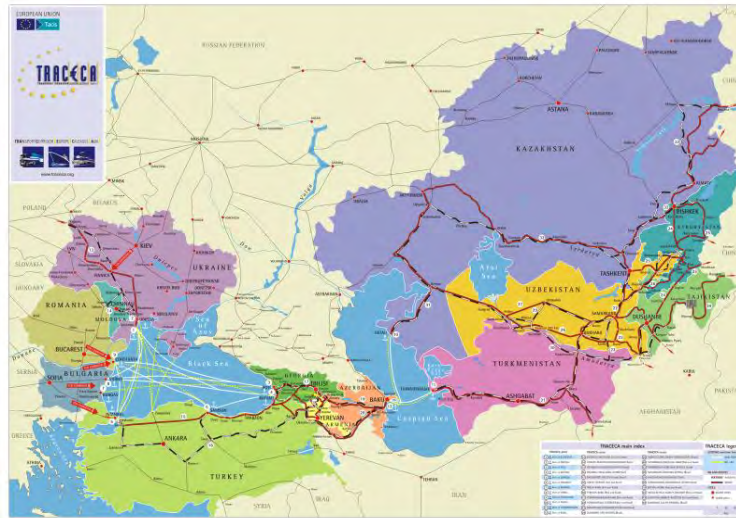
EUROPEAN UNION

Tacis

TRACECA

www.traceca.org

RUSSIAN FEDERATION

KAZAKHSTAN

ASTANA

UKRAINE

KIEV

ROMANIA

BUCHAREST

MOLDOVA

BULGARIA

SOFIA

Black Sea

Sea of Azov

UZBEKISTAN

TASHKENT

BISHKEK

KYRGYZSTAN

TAJIKISTAN

DUSHANBE

TURKMENISTAN

ASHGABAT

Aral Sea

Caspian Sea

Azerbaijan

BAKU

YEREVAN

Armenia

Georgia

TBILISI

ANKARA

TURKEY

IRAN

IRAQ

SYRIA

AFGHANISTAN

PAKISTAN

CHINA

BELARUS

POLAND

SLOVAKIA

HUNGARY

SERBIA

GREECE

Volga

Don

Danube

Dnieper

TRACECA main index

TRACECA legend